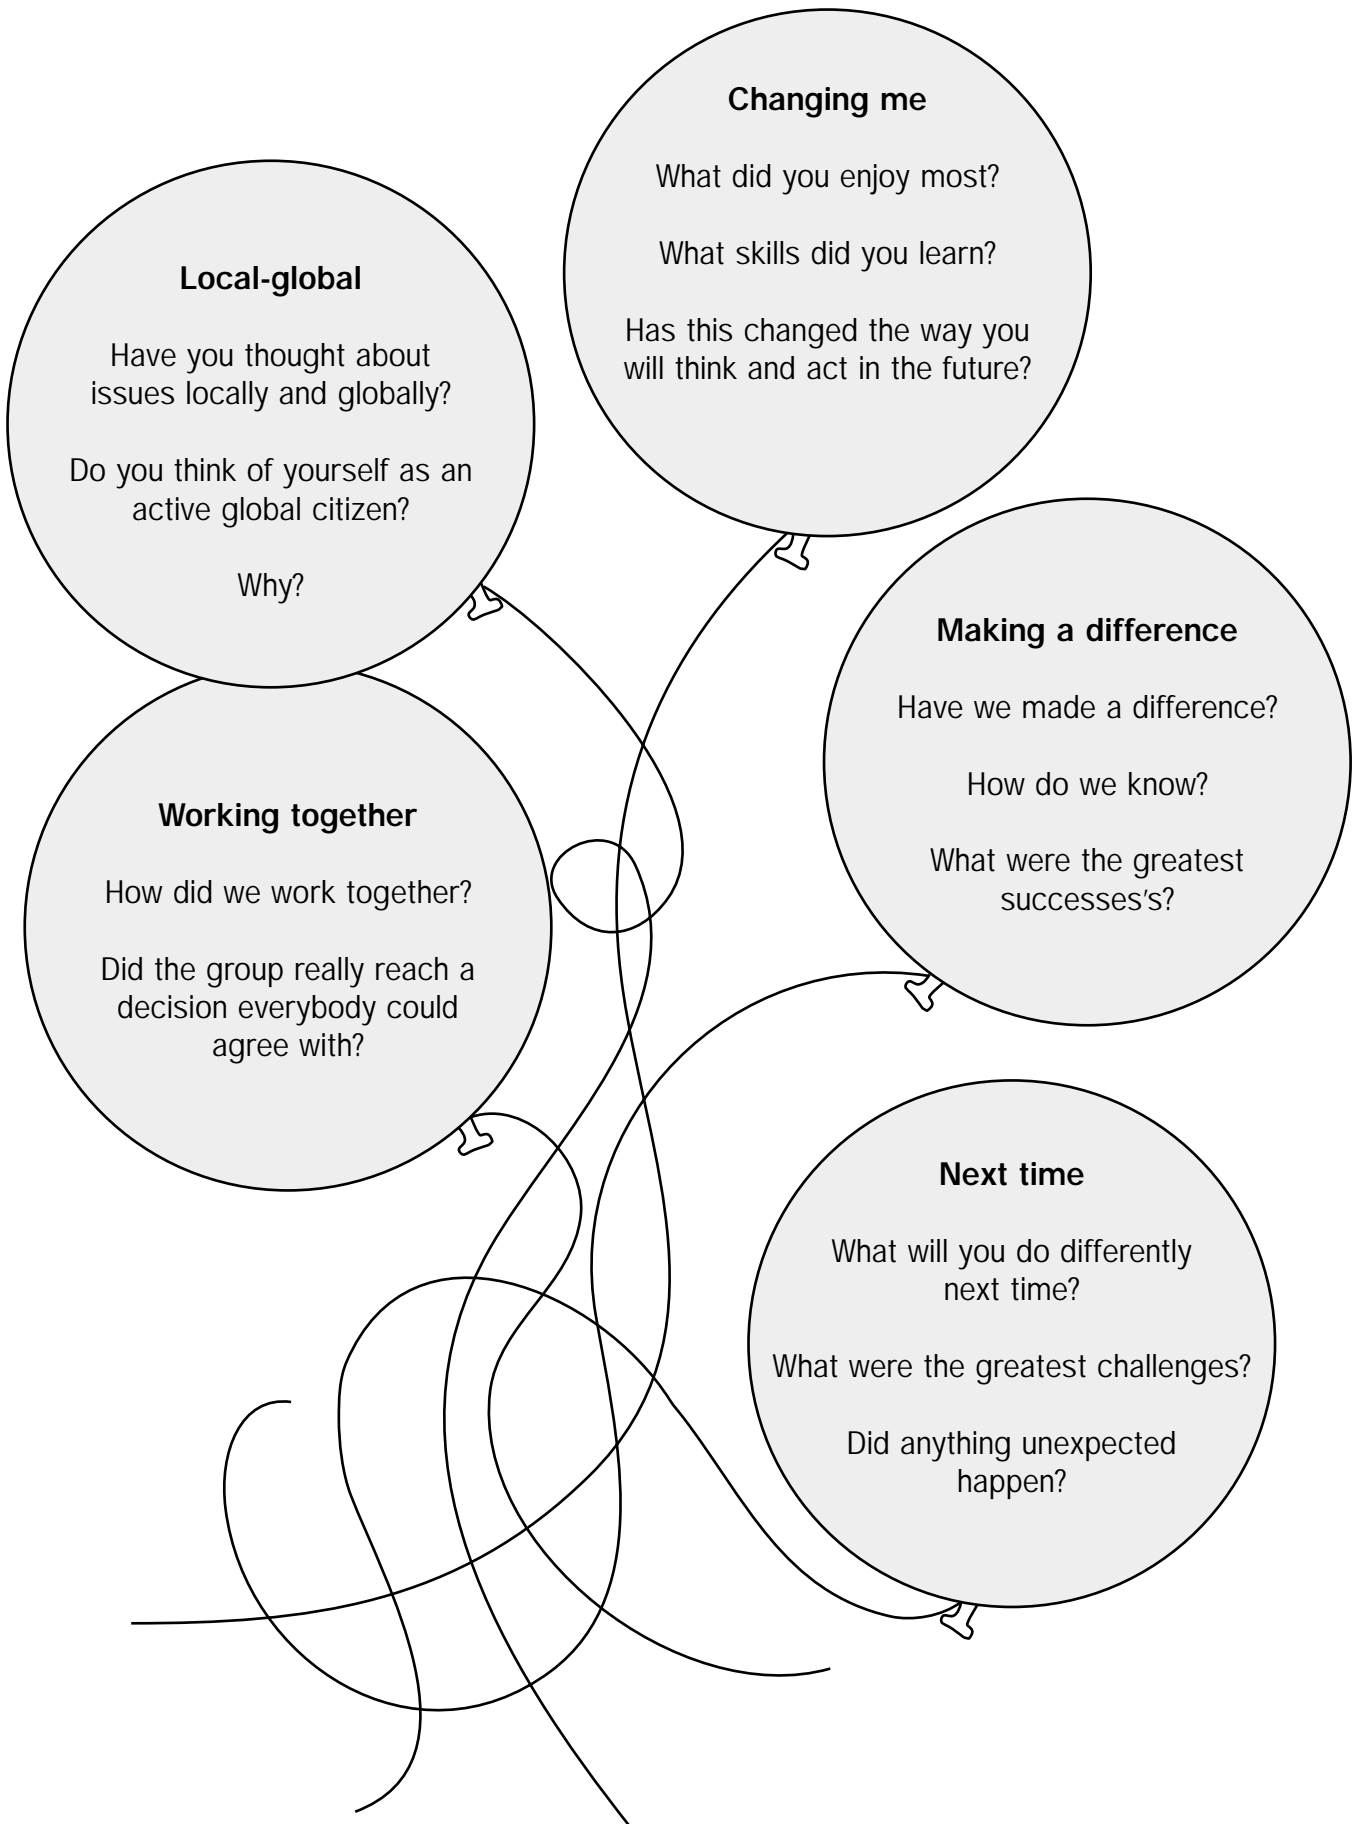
**Changing me**

What did you enjoy most?

What skills did you learn?

Has this changed the way you will think and act in the future?

**Local-global**

Have you thought about issues locally and globally?

Do you think of yourself as an active global citizen?

Why?

**Making a difference**

Have we made a difference?

How do we know?

What were the greatest successes's?

**Working together**

How did we work together?

Did the group really reach a decision everybody could agree with?

**Next time**

What will you do differently next time?

What were the greatest challenges?

Did anything unexpected happen?